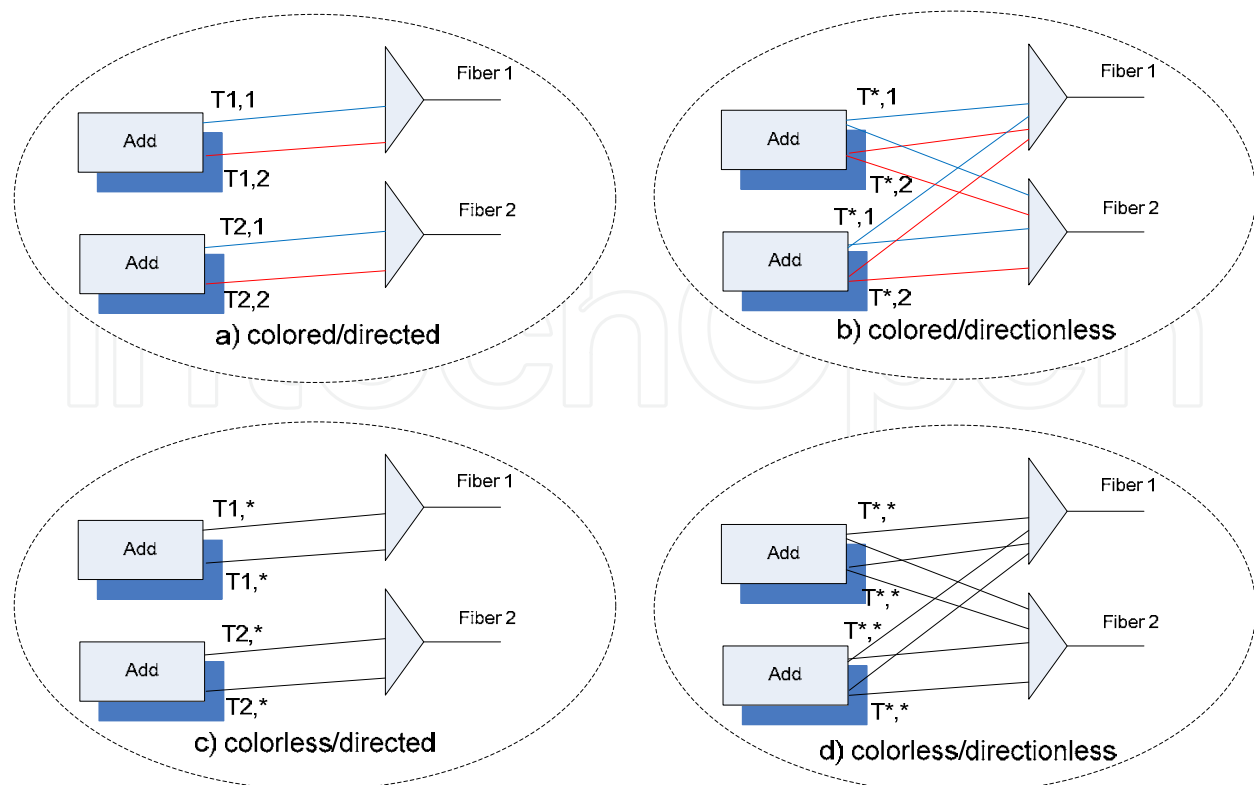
T1,1
Add
T1,2
Fiber 1
T2,1
Add
T2,2
Fiber 2
a) colored/directed

T*,1
Add
T*,2
Fiber 1
T*,1
Add
T*,2
Fiber 2
b) colored/directionless

T1,*
Add
T1,*
Fiber 1
T2,*
Add
T2,*
Fiber 2
c) colorless/directed

T*,*
Add
T*,*
Fiber 1
T*,*
Add
T*,*
Fiber 2
d) colorless/directionless